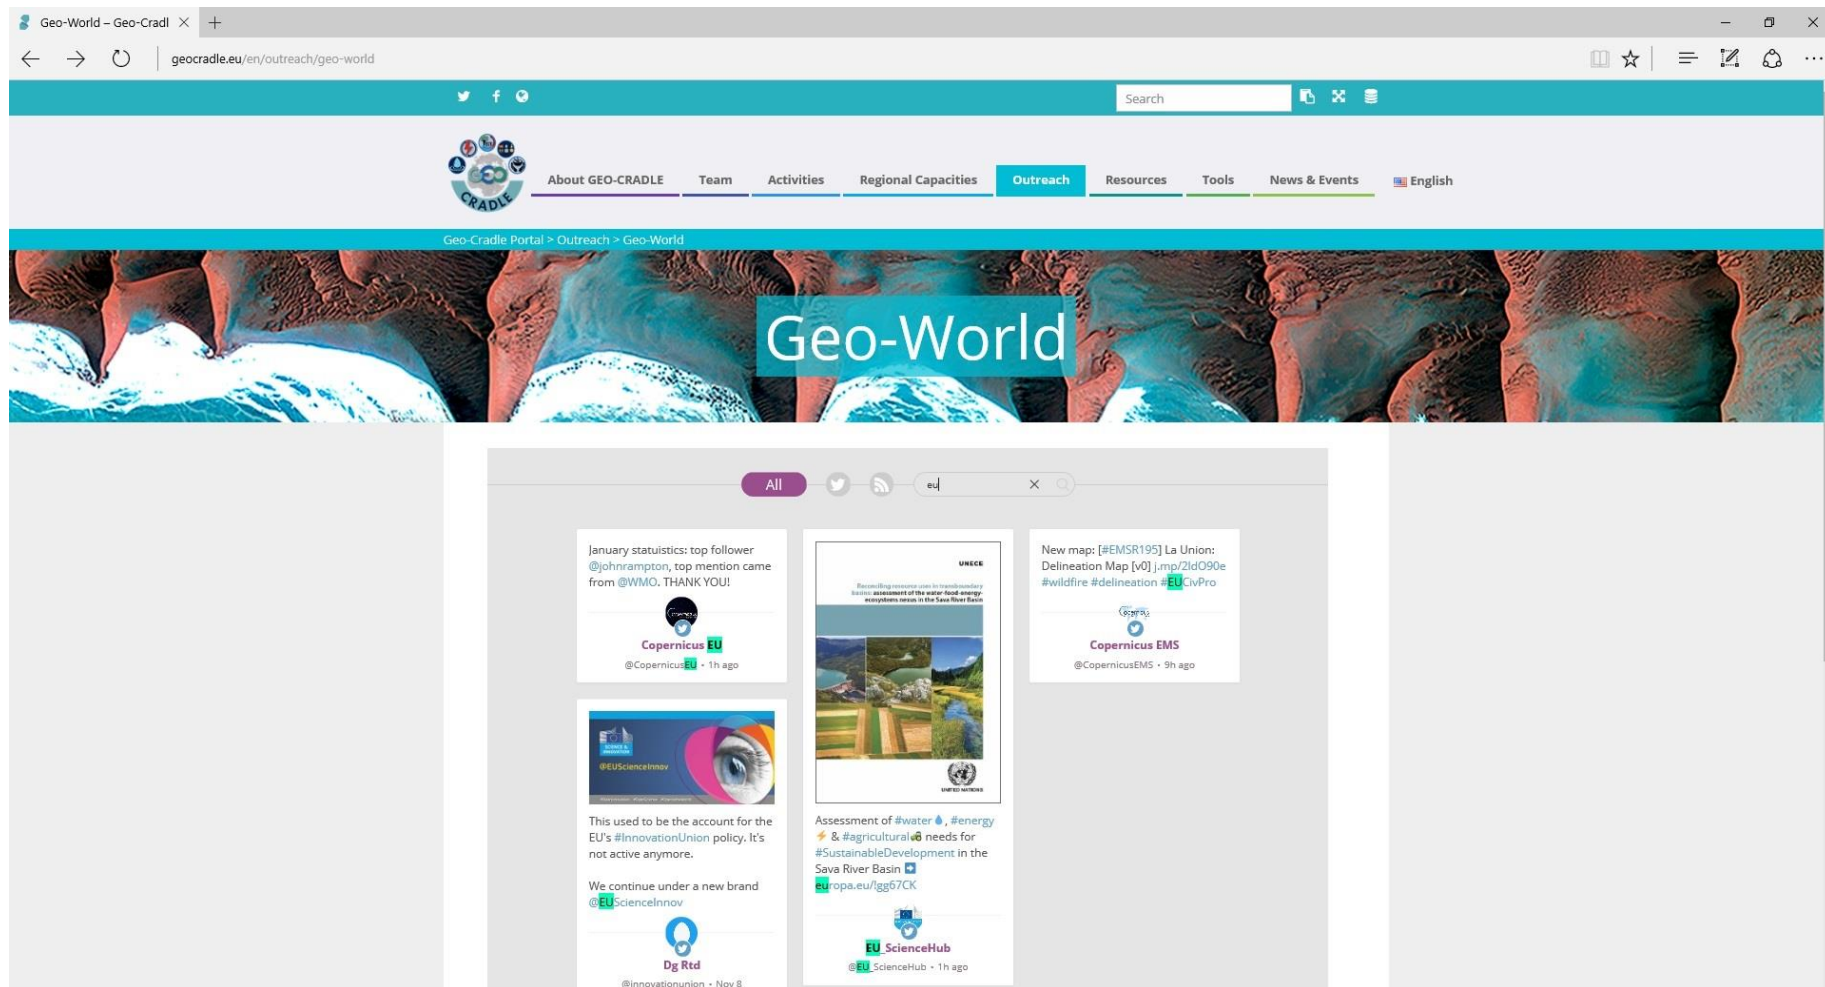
Geo-World – Geo-Cradl ×

geocradle.eu/en/outreach/geo-world

Search

CRADLE

About GEO-CRADLE Team Activities Regional Capacities Outreach Resources Tools News & Events English

Geo-Cradle Portal > Outreach > Geo-World

Geo-World

All

eu

January statuistics: top follower @johnrampton, top mention came from @WMO. THANK YOU!

Copernicus EU
@CopernicusEU • 1h ago

UNECE

Reconciling resource uses in transboundary basins: assessment of the water-food-energy-ecosystems nexus in the Sava River Basin

UNITED NATIONS

Assessment of #water, #energy & #agricultural needs for #SustainableDevelopment in the Sava River Basin europa.eu/!gg67CK

EU_ScienceHub
@EU_ScienceHub • 1h ago

New map: [#EMSR195] La Union: Delineation Map [v0] j.mp/2ldO90e #wildfire #delineation #EUCivPro

Copernicus EMS
@CopernicusEMS • 9h ago

@EUScienceInnov

This used to be the account for the EU's #InnovationUnion policy. It's not active anymore.

We continue under a new brand @EUScienceInnov

Dg Rtd
@innovationunion • Nov 8